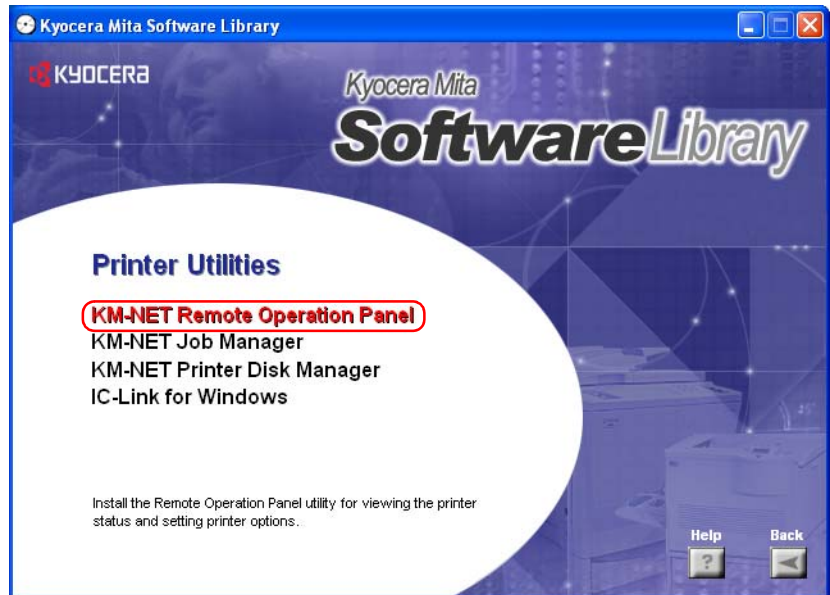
Kyocera Mita Software Library

KYOCERA

Kyocera Mita
Software Library

Printer Utilities

KM-NET Remote Operation Panel
KM-NET Job Manager
KM-NET Printer Disk Manager
IC-Link for Windows

Install the Remote Operation Panel utility for viewing the printer status and setting printer options.

Help
?
Back